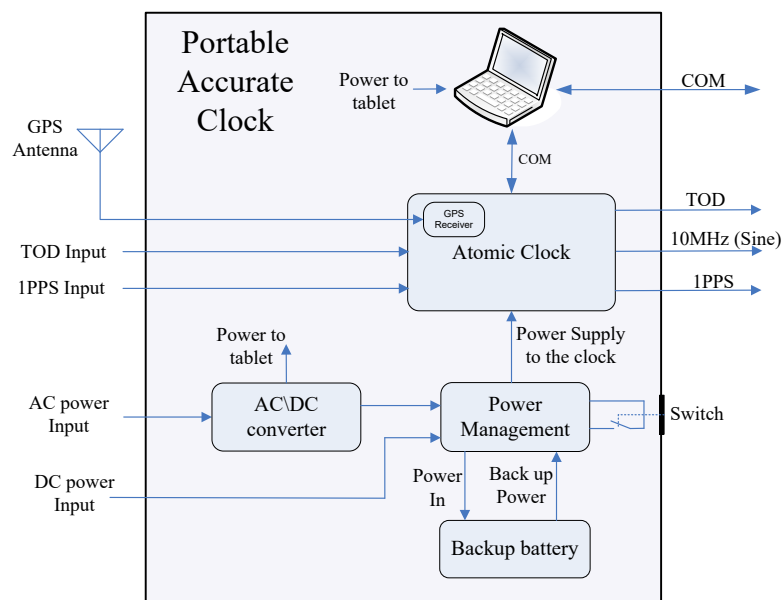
Portable Accurate Clock

Power to tablet

COM

GPS Antenna

COM

TOD

GPS Receiver

TOD Input

Atomic Clock

10MHz (Sine)

1PPS Input

1PPS

Power to tablet

Power Supply to the clock

AC power Input

AC\DC converter

Power Management

Switch

DC power Input

Power In

Back up Power

Backup battery